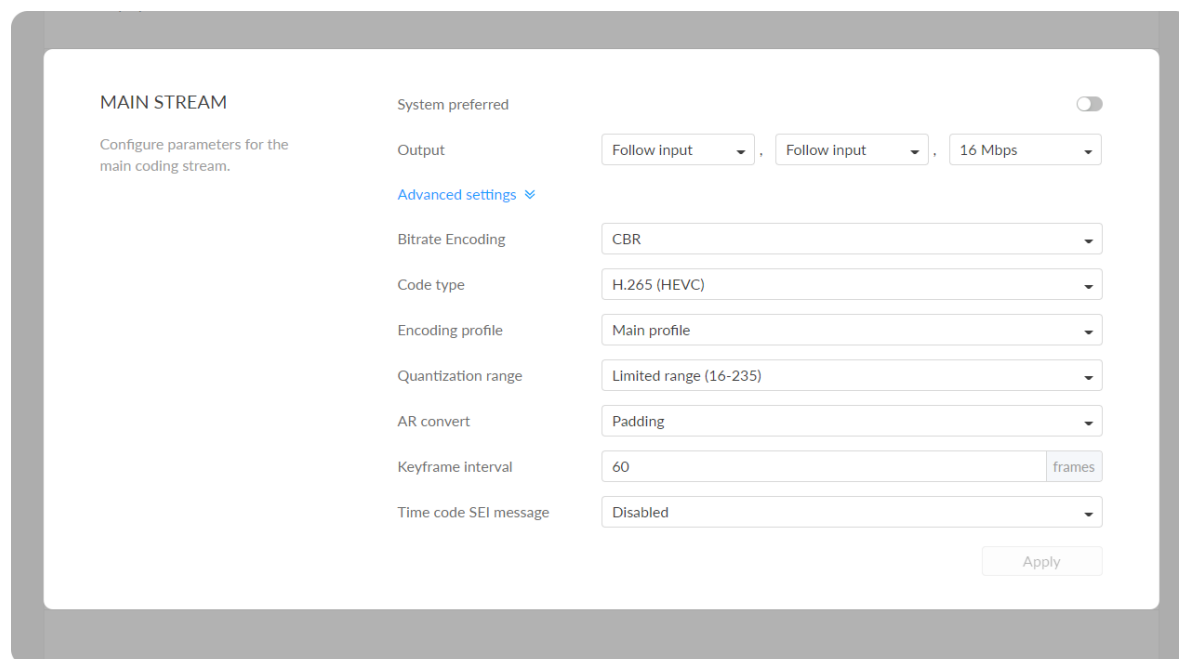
MAIN STREAM

Configure parameters for the main coding stream.

System preferred

Output Follow input , Follow input , 16 Mbps

Advanced settings

Bitrate Encoding CBR

Code type H.265 (HEVC)

Encoding profile Main profile

Quantization range Limited range (16-235)

AR convert Padding

Keyframe interval 60 frames

Time code SEI message Disabled

Apply